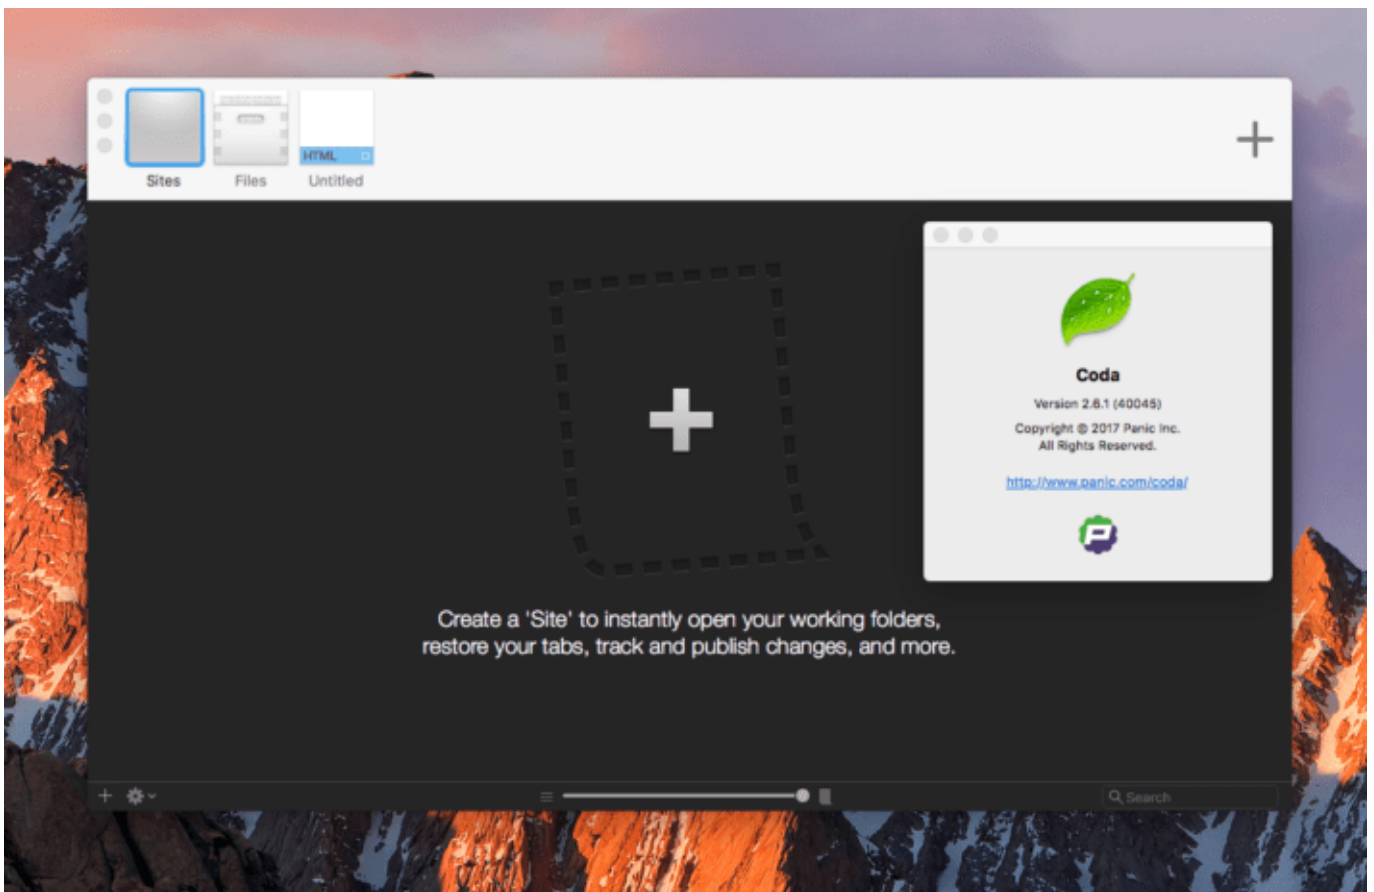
Sites
Files
HTML
Untitled

Coda

Version 2.6.1 (40045)

Copyright © 2017 Panic Inc.
All Rights Reserved.

http://www.panic.com/coda/

Create a 'Site' to instantly open your working folders, restore your tabs, track and publish changes, and more.

Search